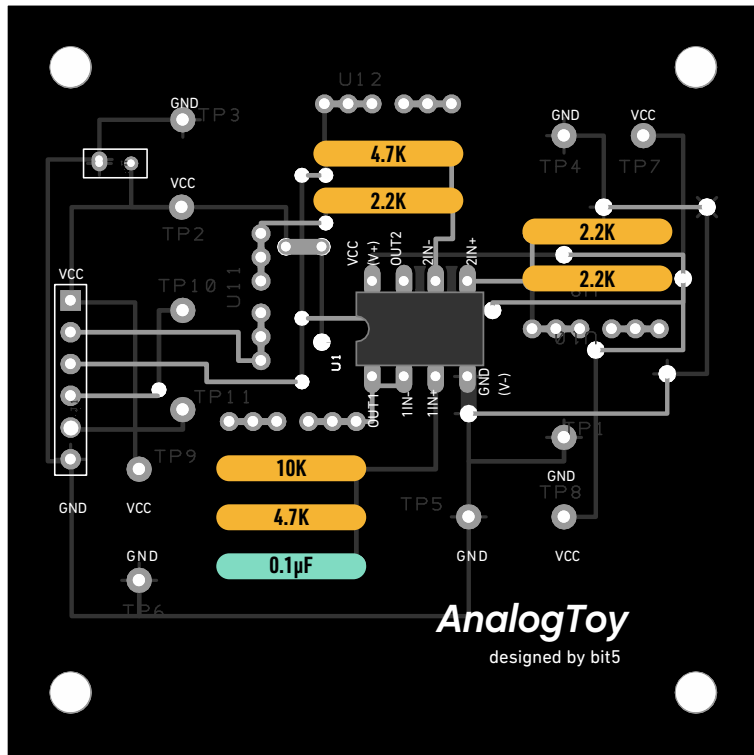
U12
GND
TP3
4.7K
GND
VCC
2.2K
TP4
TP7
VCC
TP2
VCC (V+)
OUT2
2IN-
2IN+
2.2K
U11
2.2K
VCC
TP10
U1
OUT1
1IN-
1IN+
GND (V-)
TP11
TP1
TP9
GND
10K
TP8
GND
VCC
TP5
4.7K
GND
0.1µF
GND
VCC
TP6
AnalogToy
designed by bit5